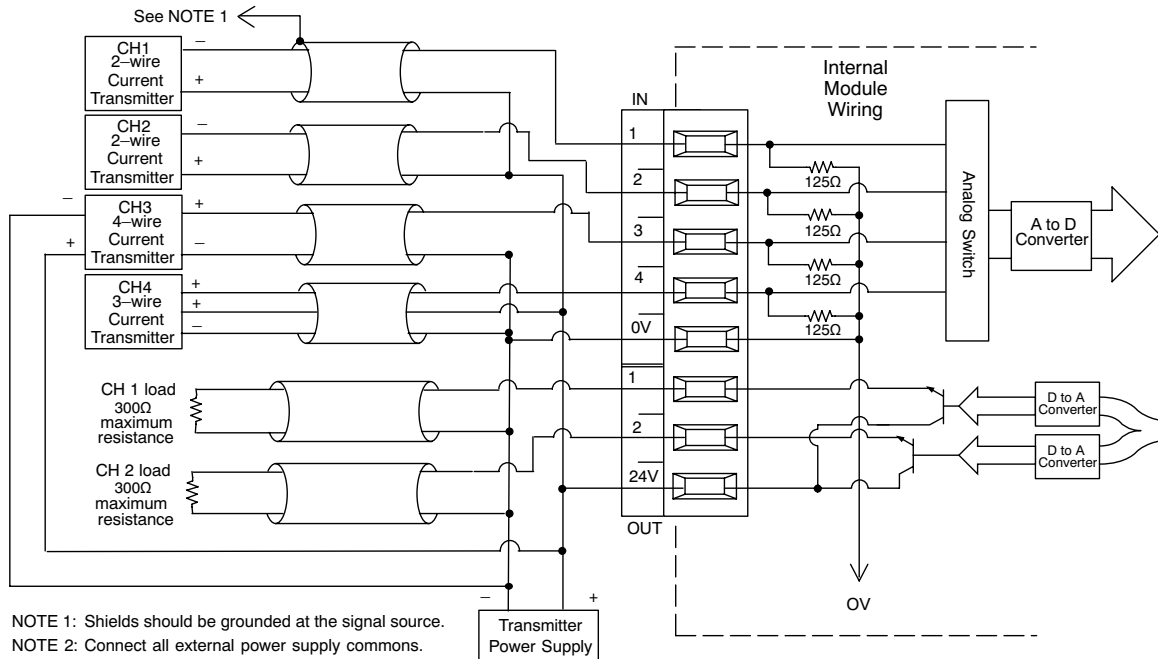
See NOTE 1

CH1
2–wire
Current
Transmitter
–
+

CH2
2–wire
Current
Transmitter
–
+

CH3
4–wire
Current
Transmitter
–
+
+
–

CH4
3–wire
Current
Transmitter
+
+
–

CH 1 load
300Ω
maximum
resistance

CH 2 load
300Ω
maximum
resistance

IN
1
2
3
4
0V
1
2
24V
OUT

Internal
Module
Wiring

125Ω
125Ω
125Ω
125Ω

Analog Switch

A to D
Converter

D to A
Converter

D to A
Converter

OV

–
+
Transmitter
Power Supply

NOTE 1: Shields should be grounded at the signal source.
NOTE 2: Connect all external power supply commons.